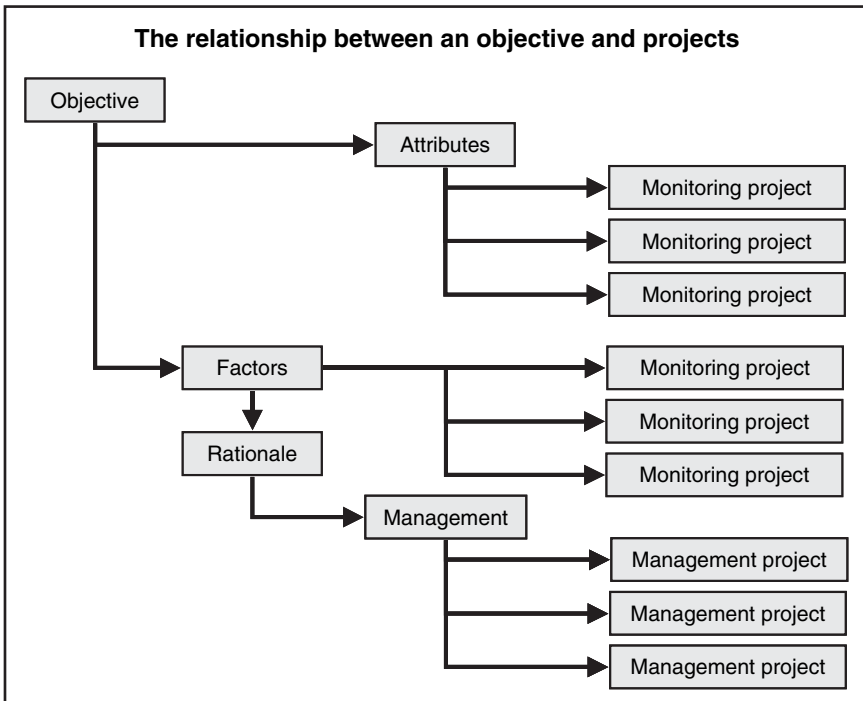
The relationship between an objective and projects

Objective

Attributes

Monitoring project

Monitoring project

Monitoring project

Factors

Monitoring project

Monitoring project

Monitoring project

Rationale

Management

Management project

Management project

Management project